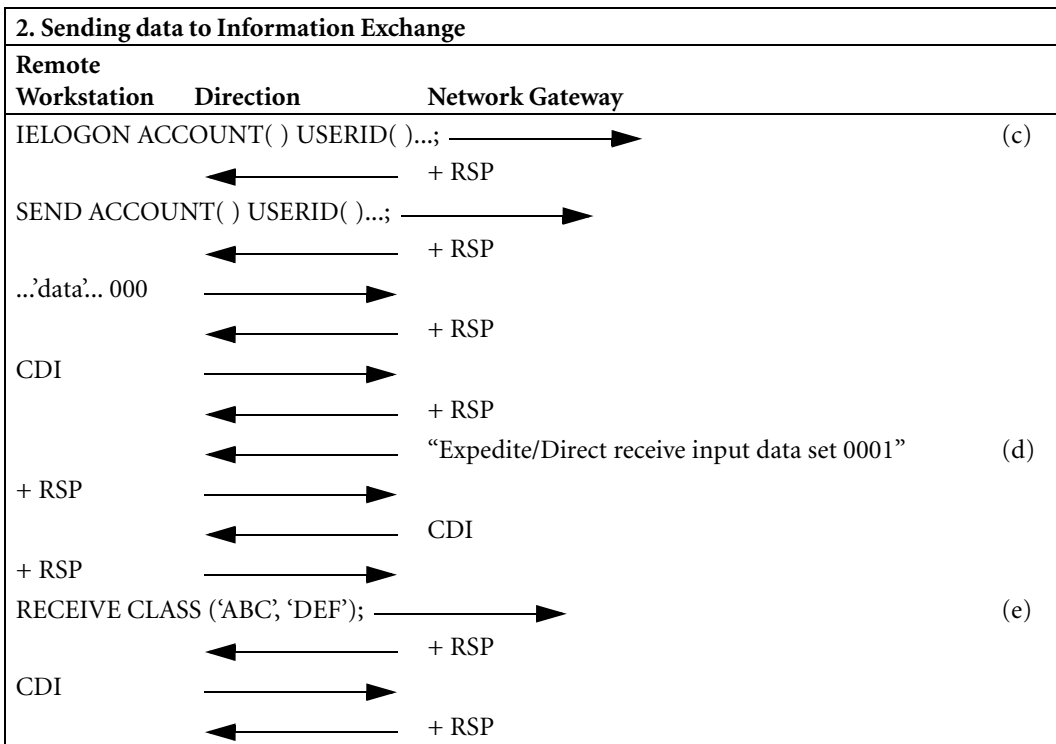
2. Sending data to Information Exchange

| Remote Workstation | Direction | Network Gateway | |
|---|---|---|---|
| IELOGON ACCOUNT( ) USERID( )...; | → | | (c) |
| | ← | + RSP | |
| SEND ACCOUNT( ) USERID( )...; | → | | |
| | ← | + RSP | |
| ...'data'... 000 | → | | |
| | ← | + RSP | |
| CDI | → | | |
| | ← | + RSP | |
| | ← | "Expedite/Direct receive input data set 0001" | (d) |
| + RSP | → | | |
| | ← | CDI | |
| + RSP | → | | |
| RECEIVE CLASS ('ABC', 'DEF'); | → | | (e) |
| | ← | + RSP | |
| CDI | → | | |
| | ← | + RSP | |